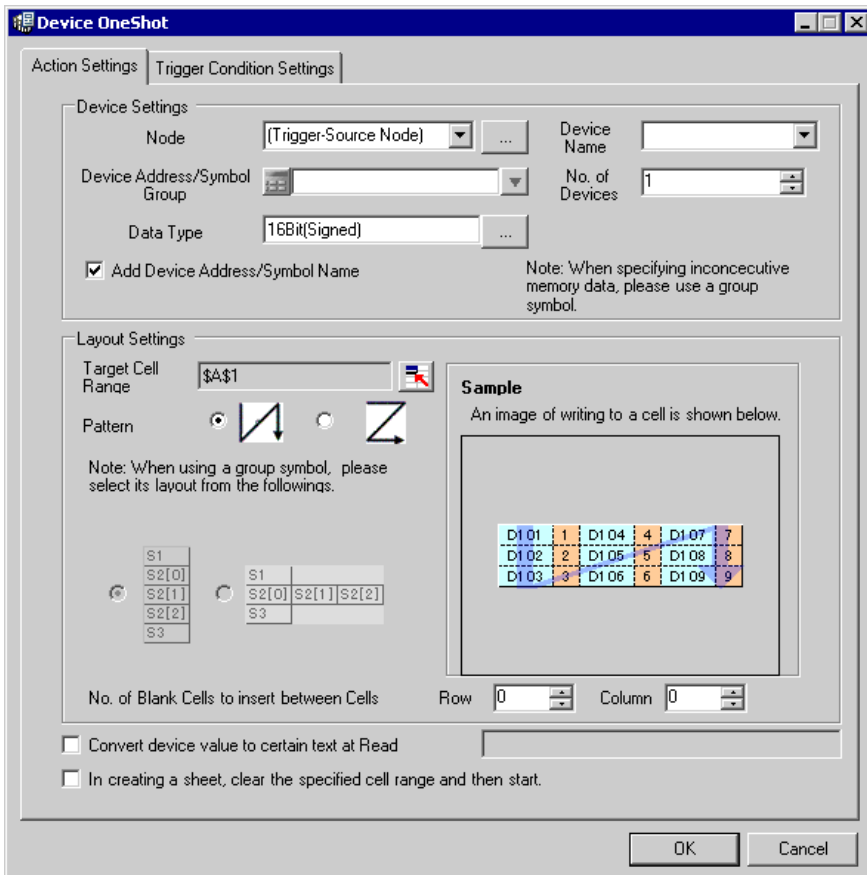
Device OneShot

Action Settings | Trigger Condition Settings

Device Settings

Node (Trigger-Source Node) ...

Device Name

Device Address/Symbol Group

No. of Devices 1

Data Type 16Bit(Signed) ...

Add Device Address/Symbol Name

Note: When specifying inconcecutive memory data, please use a group symbol.

Layout Settings

Target Cell Range $A$1

Pattern

Note: When using a group symbol, please select its layout from the followings.

| S1 |
|---|
| S2[0] |
| S2[1] |
| S2[2] |
| S3 |

| S1 | | |
|---|---|---|
| S2[0] | S2[1] | S2[2] |
| S3 | | |

Sample

An image of writing to a cell is shown below.

| D101 | 1 | D104 | 4 | D107 | 7 |
|---|---|---|---|---|---|
| D102 | 2 | D105 | 5 | D108 | 8 |
| D103 | 3 | D106 | 6 | D109 | 9 |

No. of Blank Cells to insert between Cells Row 0 Column 0

Convert device value to certain text at Read

In creating a sheet, clear the specified cell range and then start.

OK Cancel